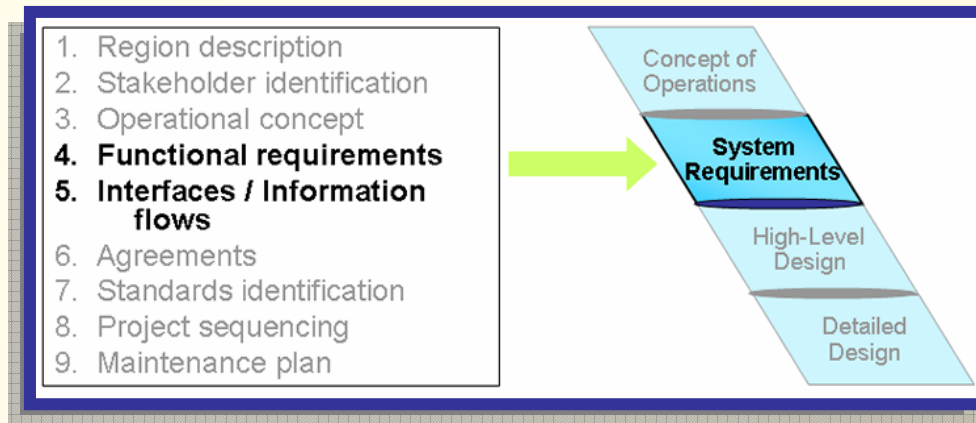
1. Region description
2. Stakeholder identification
3. Operational concept
4. Functional requirements
5. Interfaces / Information flows
6. Agreements
7. Standards identification
8. Project sequencing
9. Maintenance plan

Concept of Operations

System Requirements

High-Level Design

Detailed Design